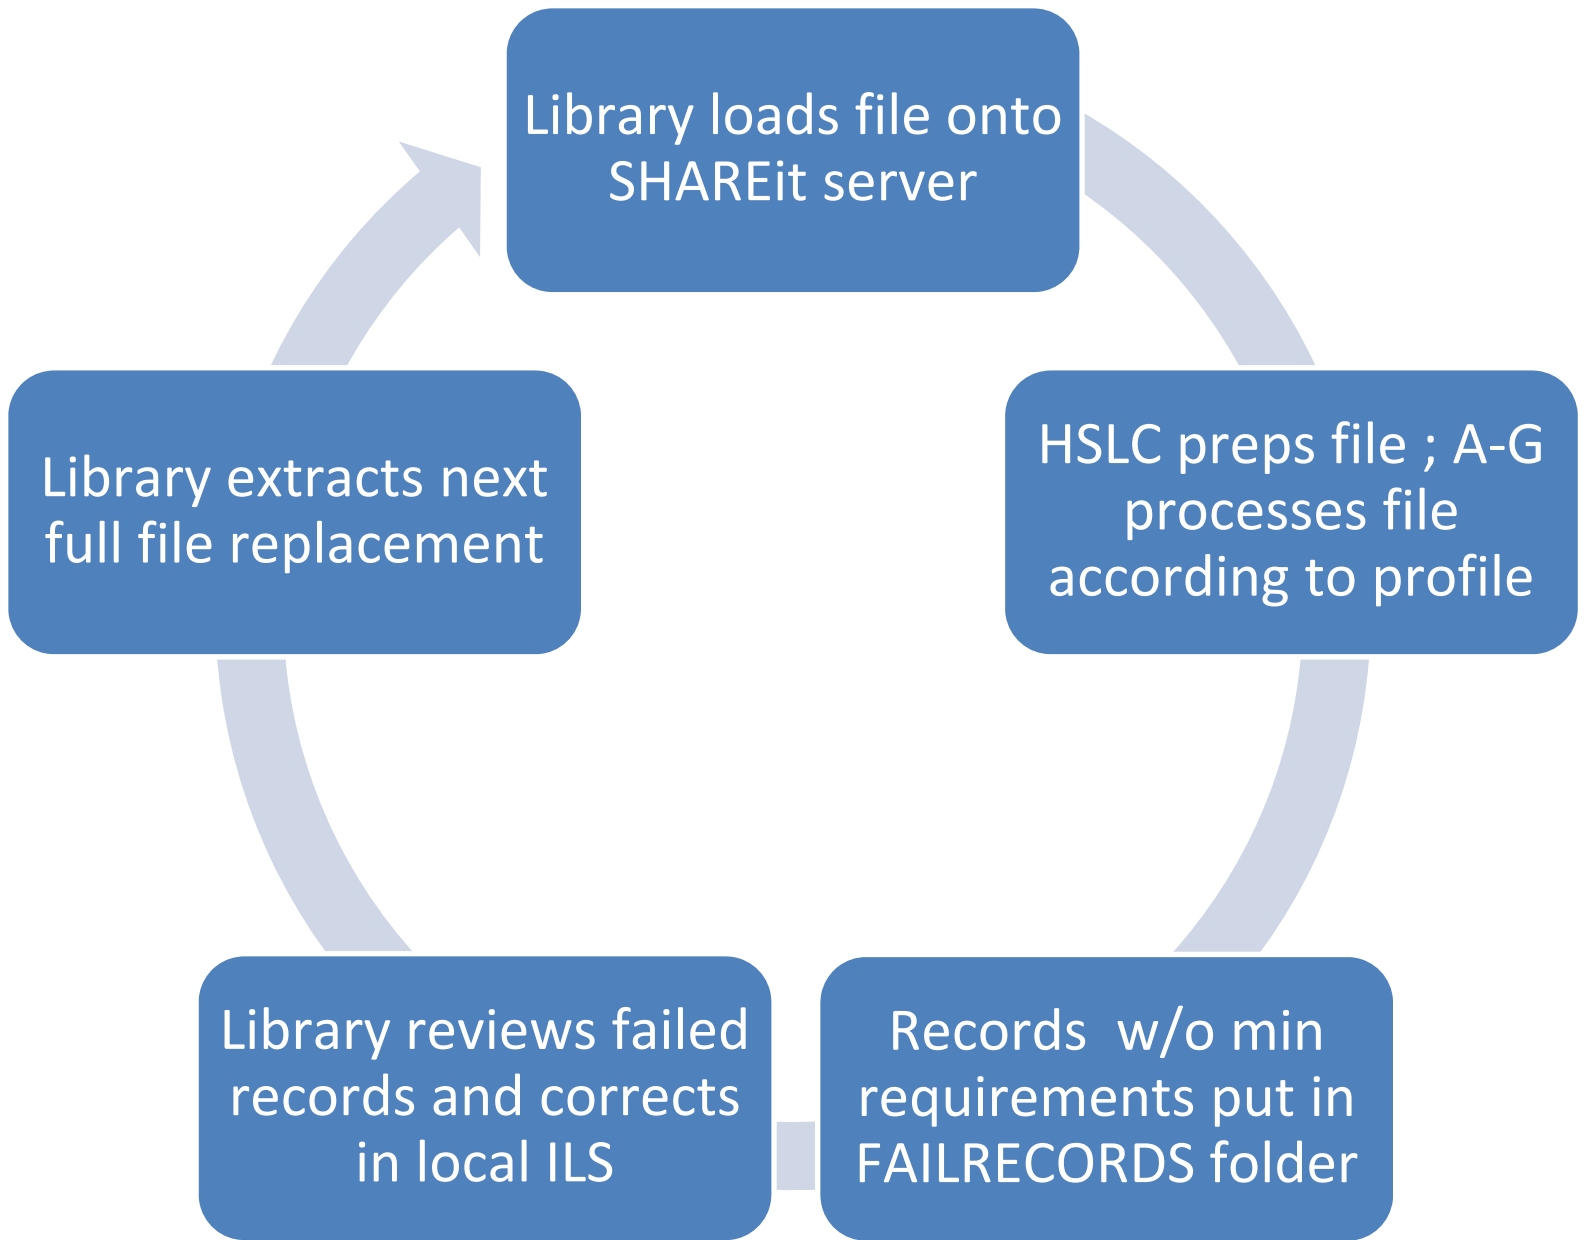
Library loads file onto SHAREit server

HSLC preps file ; A-G processes file according to profile

Records  w/o min requirements put in FAILRECORDS folder

Library reviews failed records and corrects in local ILS

Library extracts next full file replacement